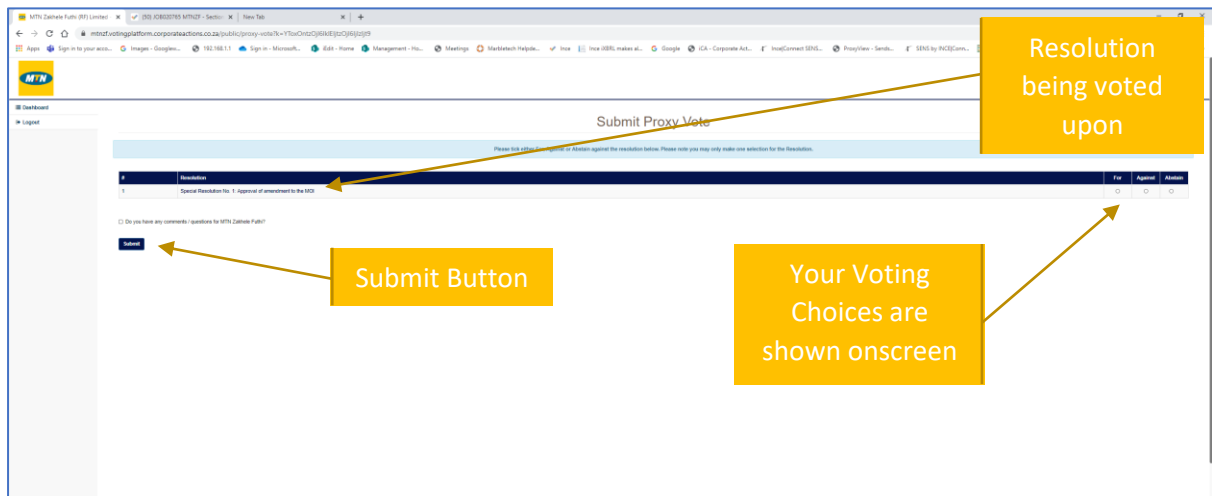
MTN Zakhele Futhi (RF) Limited ×
(50) JOB020785 MTNZF - Section ×
New Tab ×
mtnzf.votingplatform.corporateactions.co.za/public/proxy-vote?k=YToxOntzOjI6IkliIjtzOjI6IjIzIjt9
Apps Sign in to your acco... Images - Googlew... 192.168.1.1 Sign in - Microsoft... iEdit - Home Management - Ho... Meetings Marbletech Helpde... Ince Ince iXBRL makes al... Google iCA - Corporate Act... Ince|Connect SENS... ProxyView - Sends... SENS by INCE|Conn...

MTN

Dashboard
Logout

Submit Proxy Vote

Please tick either For, Against or Abstain against the resolution below. Please note you may only make one selection for the Resolution.

| # | Resolution | For | Against | Abstain |
|---|---|---|---|---|
| 1 | Special Resolution No. 1: Approval of amendment to the MOI | ○ | ○ | ○ |

Do you have any comments / questions for MTN Zakhele Futhi?

Submit

Resolution being voted upon

Submit Button

Your Voting Choices are shown onscreen